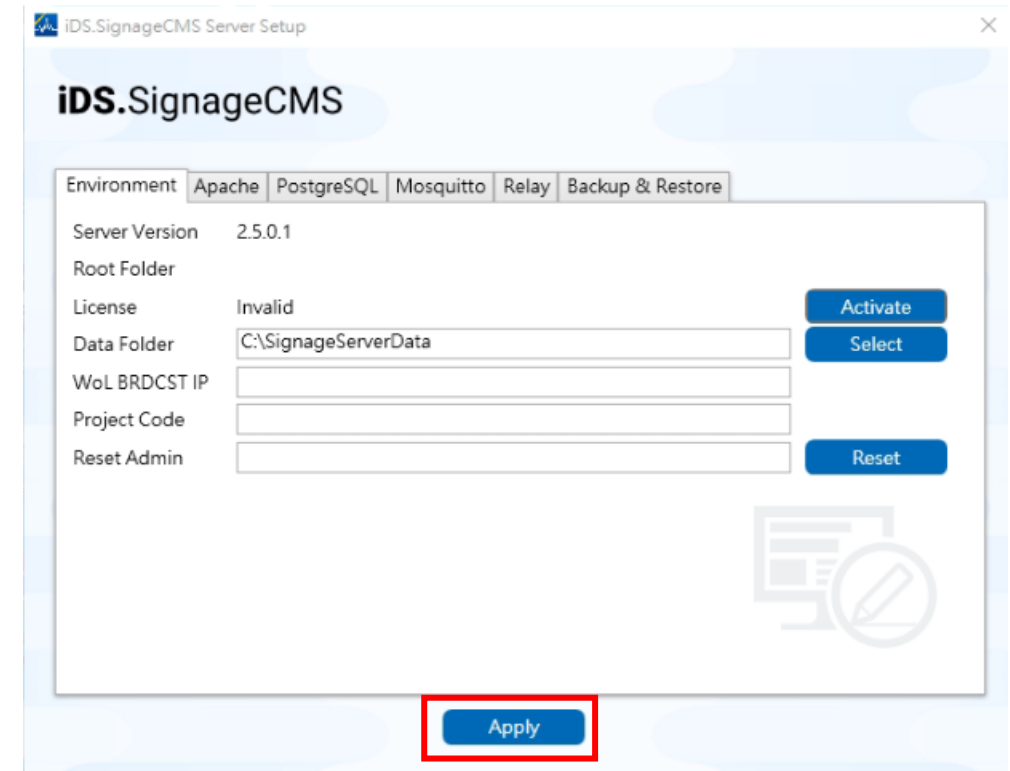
iDS.SignageCMS Server Setup

iDS.SignageCMS

Environment | Apache | PostgreSQL | Mosquitto | Relay | Backup & Restore

Server Version 2.5.0.1

Root Folder

License Invalid Activate

Data Folder C:\SignageServerData Select

WoL BRDCST IP

Project Code

Reset Admin Reset

Apply